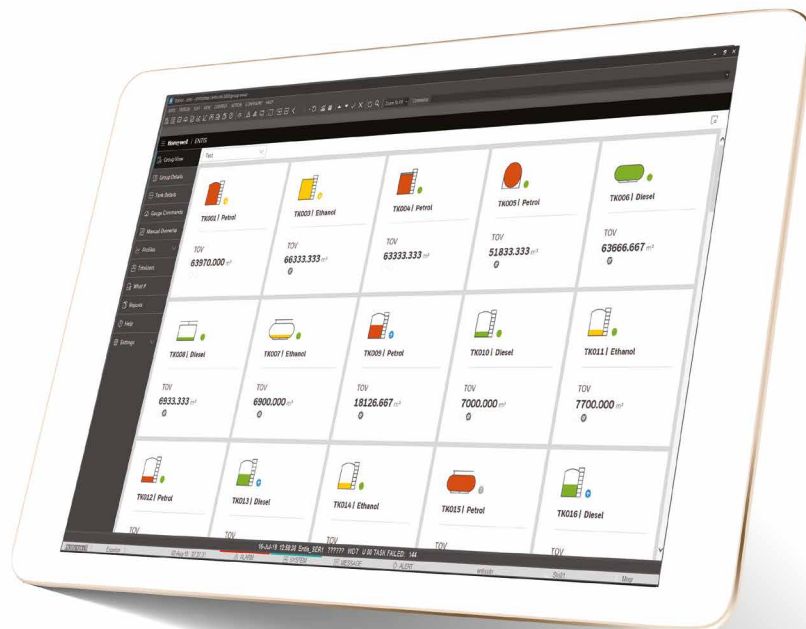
Honeywell | ENTIS

Group View
Group Details
Tank Details
Gauge Commands
Manual Overwrite
Profiles
Timeliners
What If
Reports
Help
Settings

Test

TK001 | Petrol
TOV
63970.000 m³

TK003 | Ethanol
TOV
66333.333 m³

TK004 | Petrol
TOV
63333.333 m³

TK005 | Petrol
TOV
51833.333 m³

TK006 | Diesel
TOV
63666.667 m³

TK008 | Diesel
TOV
6933.333 m³

TK007 | Ethanol
TOV
6900.000 m³

TK009 | Petrol
TOV
18126.667 m³

TK010 | Diesel
TOV
7000.000 m³

TK011 | Ethanol
TOV
7700.000 m³

TK012 | Petrol
TOV

TK013 | Diesel
TOV

TK014 | Ethanol

TK015 | Petrol
TOV

TK016 | Diesel
TOV

15-JUL-19 15:59:38 Entis_SER1 ????? WD7 U 00 TASK FAILED: 144
ALARM SYSTEM MESSAGE ALERT